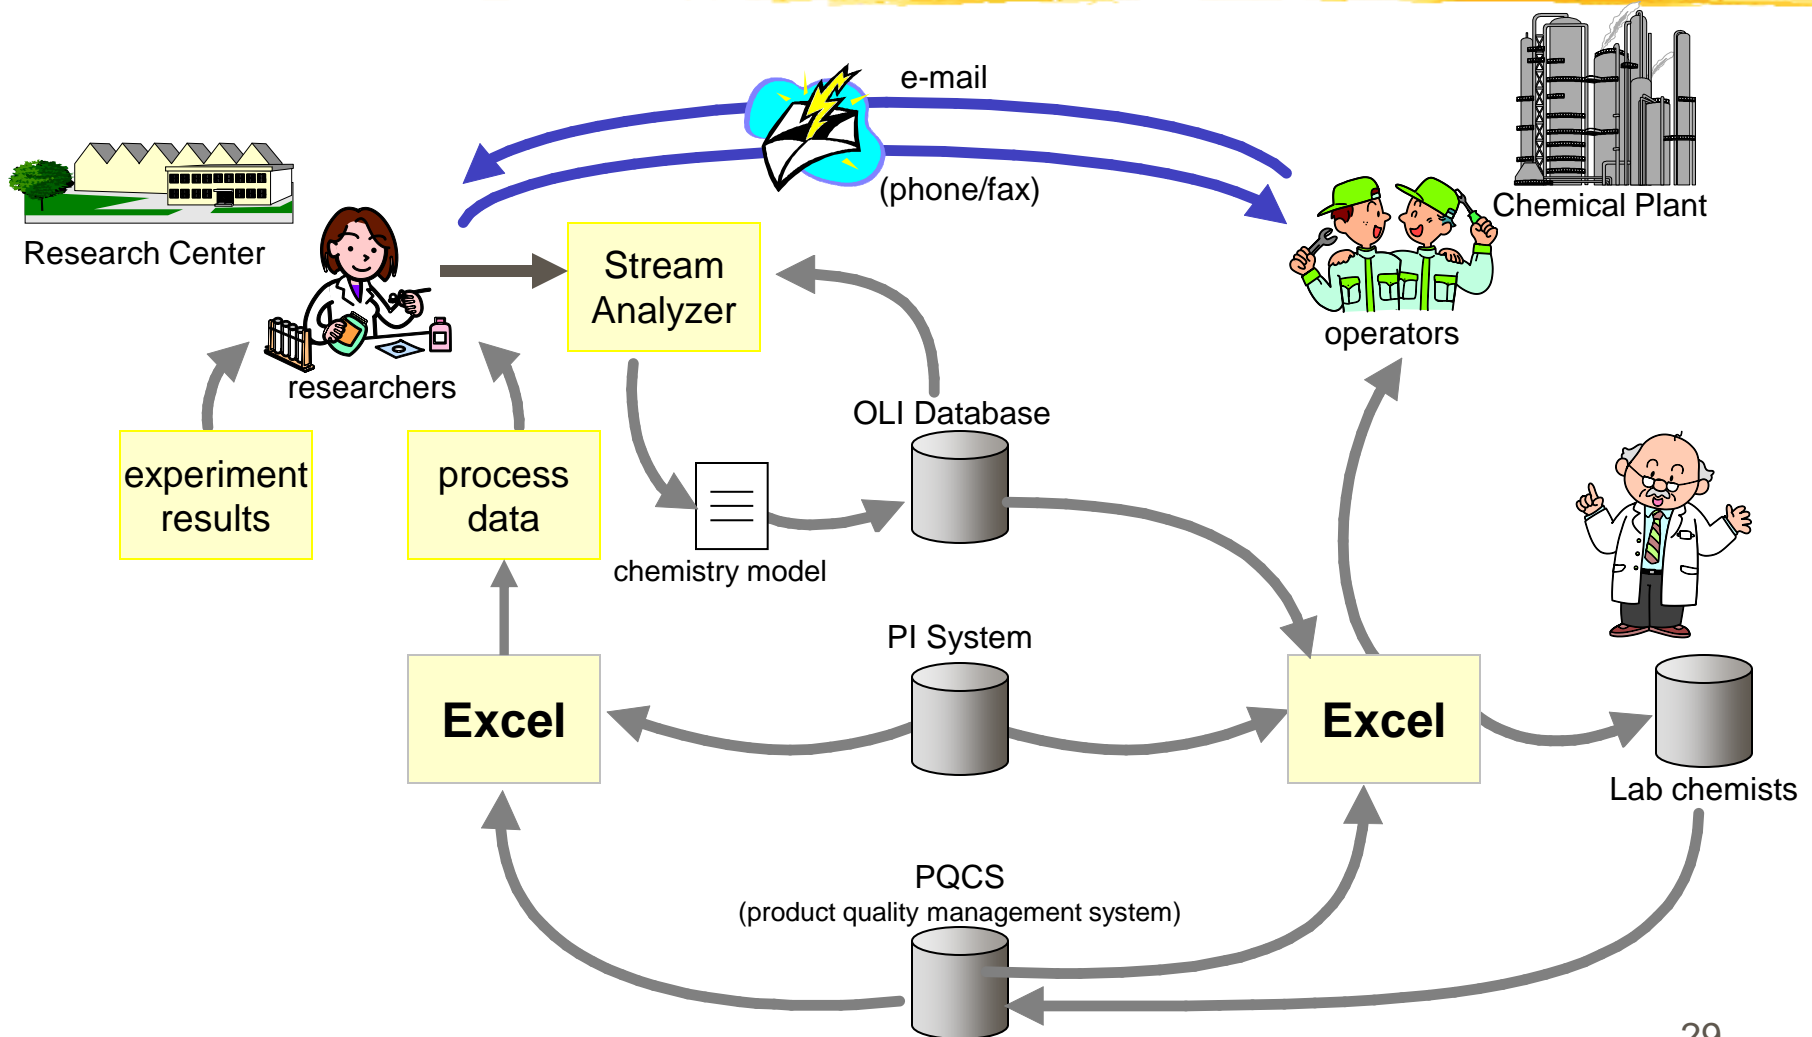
e-mail

(phone/fax)

Chemical Plant

Research Center

researchers

Stream Analyzer

operators

OLI Database

experiment results

process data

chemistry model

PI System

Excel

Excel

Lab chemists

PQCS
(product quality management system)

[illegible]